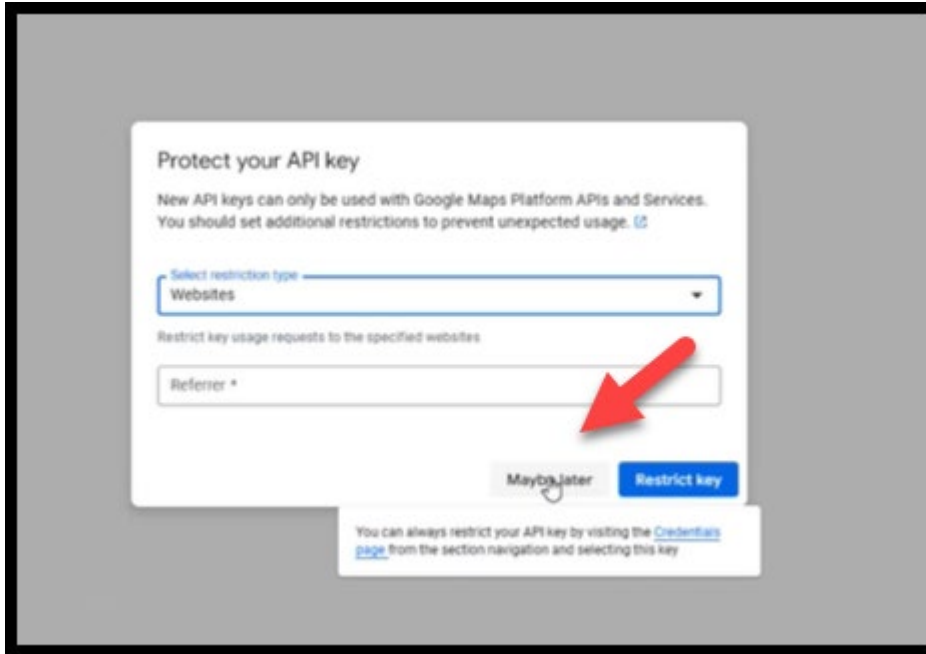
Protect your API key

New API keys can only be used with Google Maps Platform APIs and Services. You should set additional restrictions to prevent unexpected usage.

Select restriction type
Websites

Restrict key usage requests to the specified websites

Referrer *

Maybe later

Restrict key

You can always restrict your API key by visiting the Credentials page from the section navigation and selecting this key